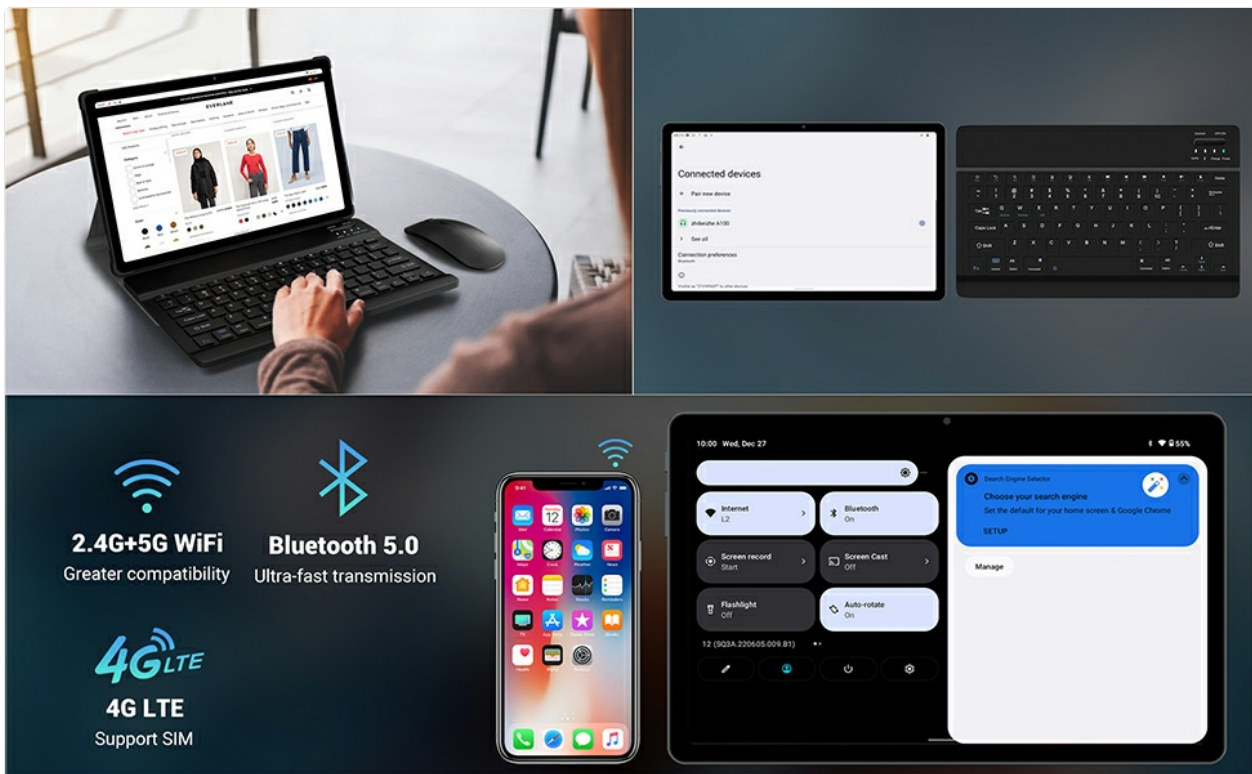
EVERLANE

Connected devices
Pair new device
Previously connected devices
zhibeizhe A180
See all
Connection preferences
Bluetooth

Caps Lock
Shift
Shift
Enter

2.4G+5G WiFi
Greater compatibility

Bluetooth 5.0
Ultra-fast transmission

4GLTE
4G LTE
Support SIM

10:00 Wed, Dec 27
55%
Internet
L2
Bluetooth
On
Screen record
Start
Screen Cast
Off
Flashlight
Off
Auto-rotate
On
12 (SQ3A.220605.009.B1)

Search Engine Selector
Choose your search engine
Set the default for your home screen & Google Chrome
SETUP
Manage